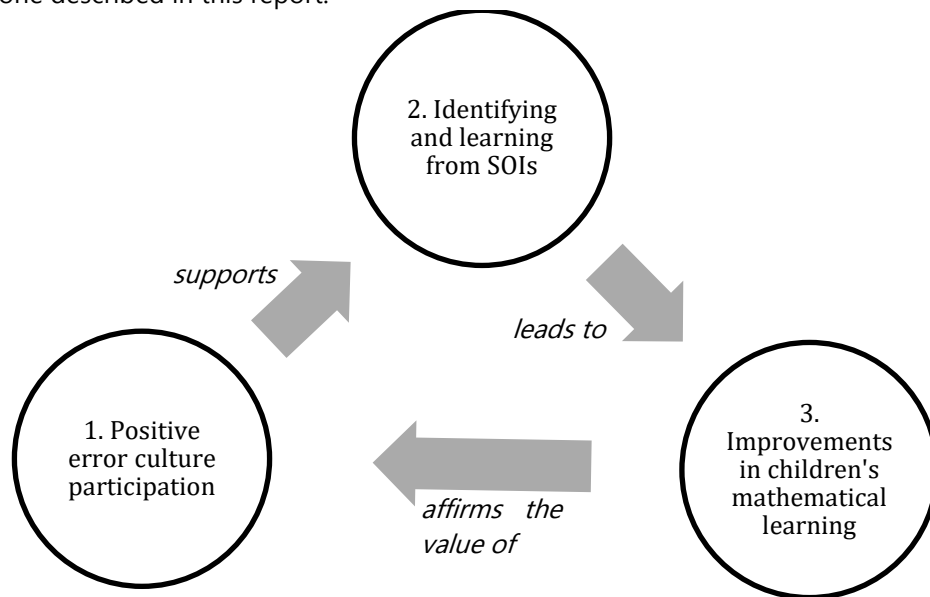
one described in this report.

2. Identifying and learning from SOIs

supports

leads to

1. Positive error culture participation

3. Improvements in children's mathematical learning

affirms the value of